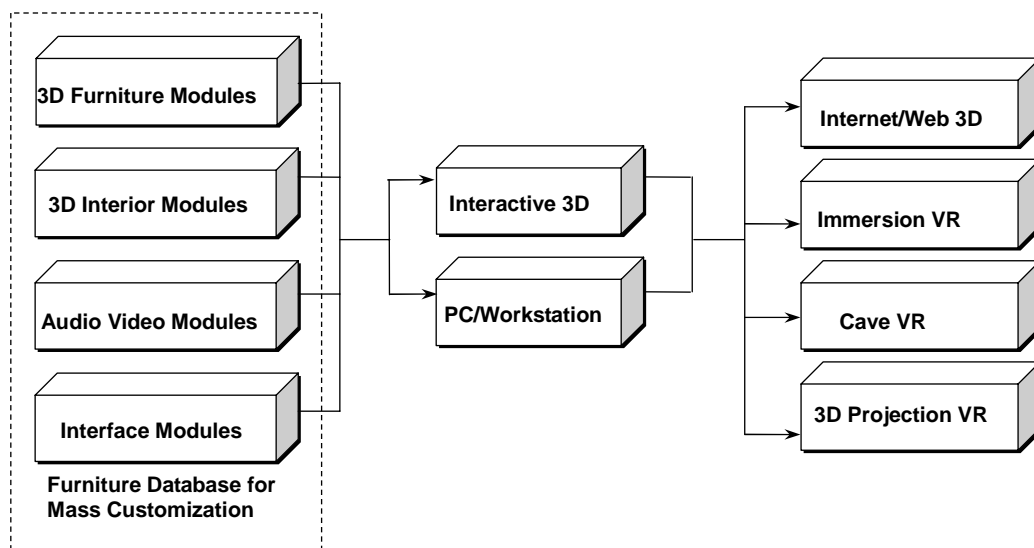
3D Furniture Modules

3D Interior Modules

Audio Video Modules

Interface Modules

Furniture Database for Mass Customization

Interactive 3D

PC/Workstation

Internet/Web 3D

Immersion VR

Cave VR

3D Projection VR